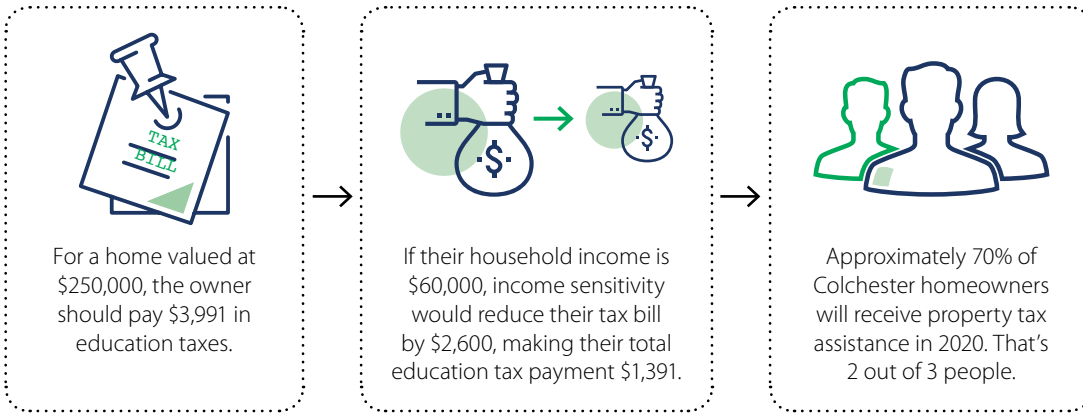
TAX
BILL

For a home valued at $250,000, the owner should pay $3,991 in education taxes.

$

$

If their household income is $60,000, income sensitivity would reduce their tax bill by $2,600, making their total education tax payment $1,391.

Approximately 70% of Colchester homeowners will receive property tax assistance in 2020. That's 2 out of 3 people.